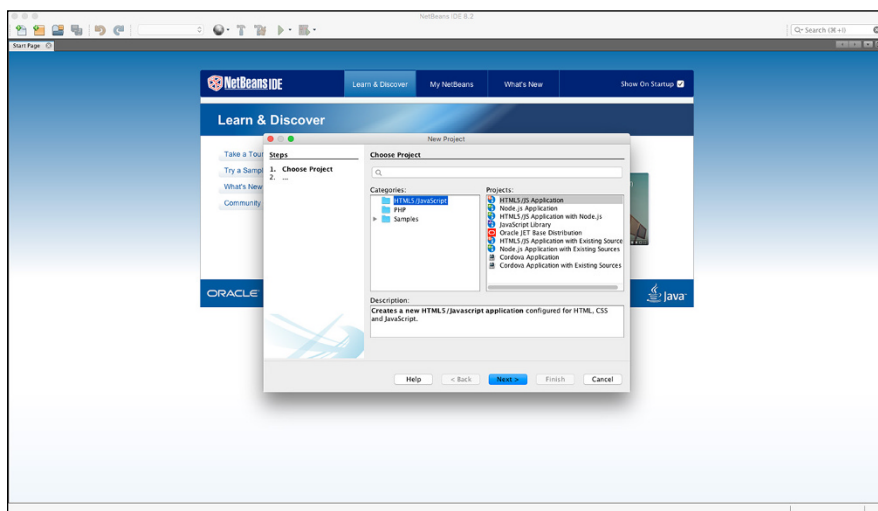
NetBeans IDE 8.2

Search (⌘+I)

Start Page

NetBeans IDE

Learn & Discover

My NetBeans

What's New

Show On Startup

Learn & Discover

Take a Tour

Try a Sample

What's New

Community

ORACLE

Java

New Project

Steps

1. Choose Project
2. ...

Choose Project

Categories:

HTML5/JavaScript
PHP
Samples

Projects:

HTML5/JS Application
Node.js Application
HTML5/JS Application with Node.js
JavaScript Library
Oracle JET Base Distribution
HTML5/JS Application with Existing Sources
Node.js Application with Existing Sources
Cordova Application
Cordova Application with Existing Sources

Description:

Creates a new HTML5/Javascript application configured for HTML, CSS and JavaScript.

Help

< Back

Next >

Finish

Cancel